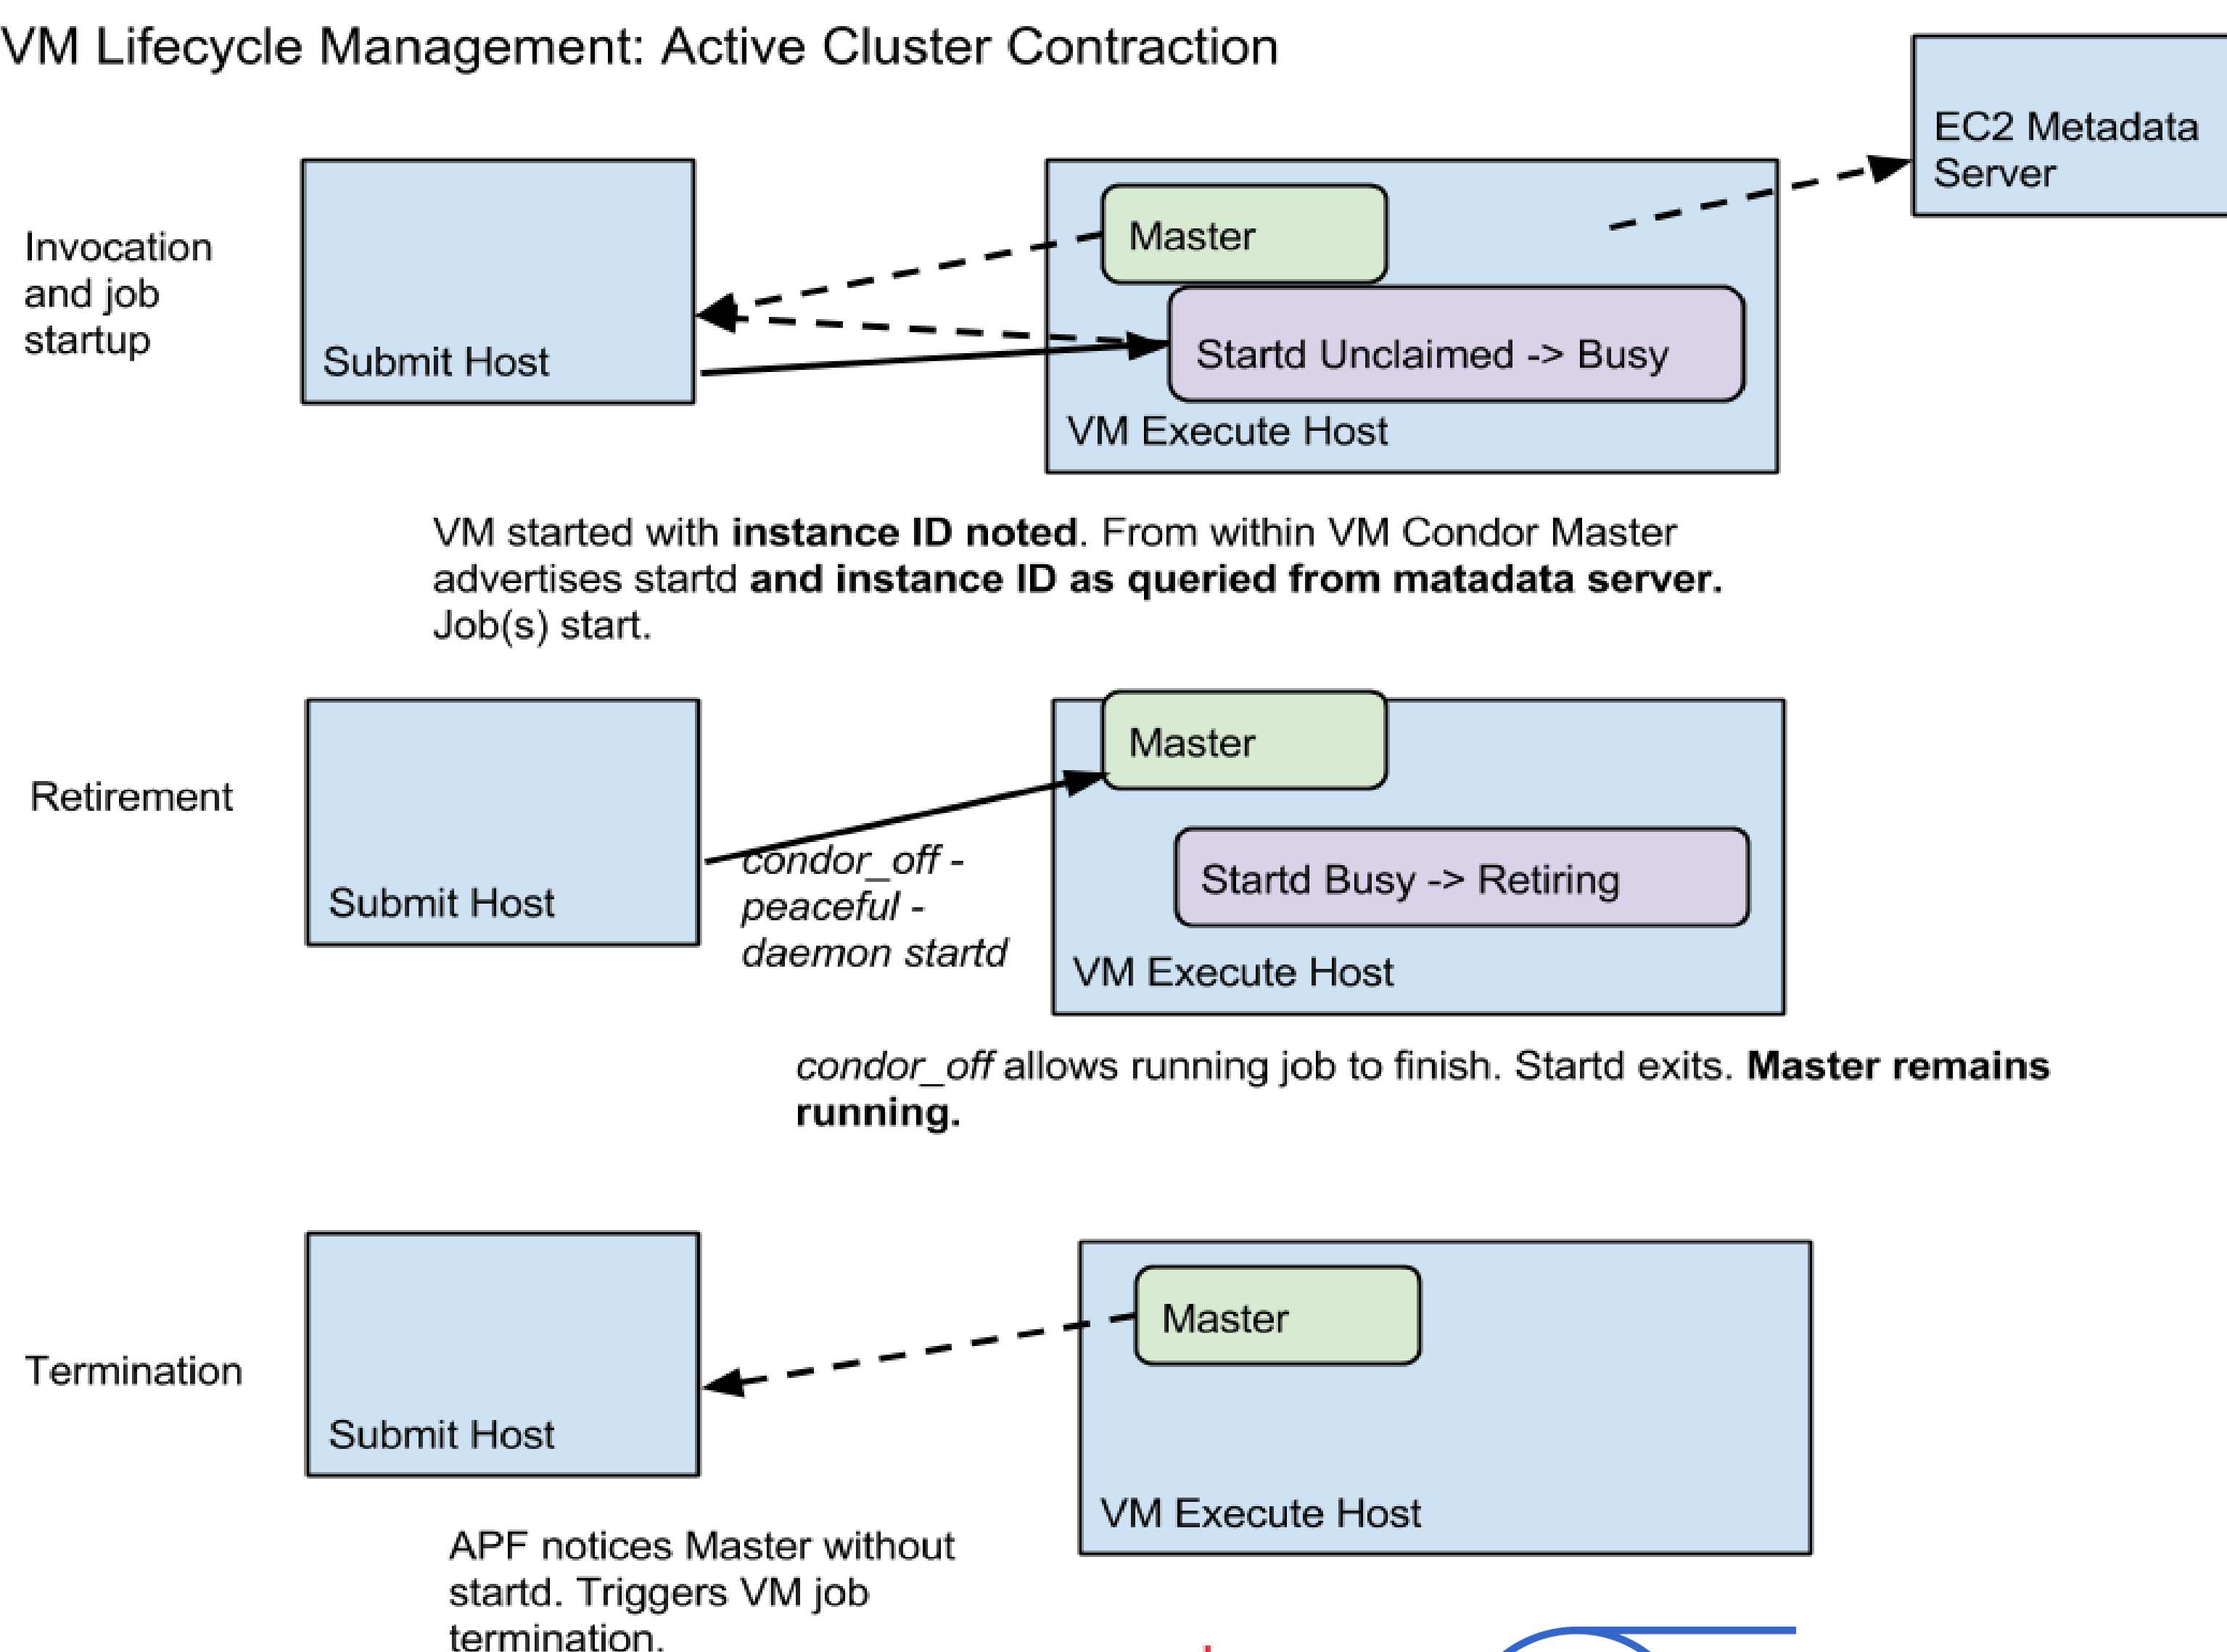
VM Lifecycle Management: Active Cluster Contraction

EC2 Metadata Server

Invocation and job startup

Submit Host

Master

Startd Unclaimed -> Busy

VM Execute Host

VM started with **instance ID noted**. From within VM Condor Master advertises startd **and instance ID as queried from matadata server.** Job(s) start.

Retirement

Submit Host

*condor_off - peaceful - daemon startd*

Master

Startd Busy -> Retiring

VM Execute Host

*condor_off* allows running job to finish. Startd exits. **Master remains running.**

Termination

Submit Host

Master

VM Execute Host

APF notices Master without startd. Triggers VM job termination.